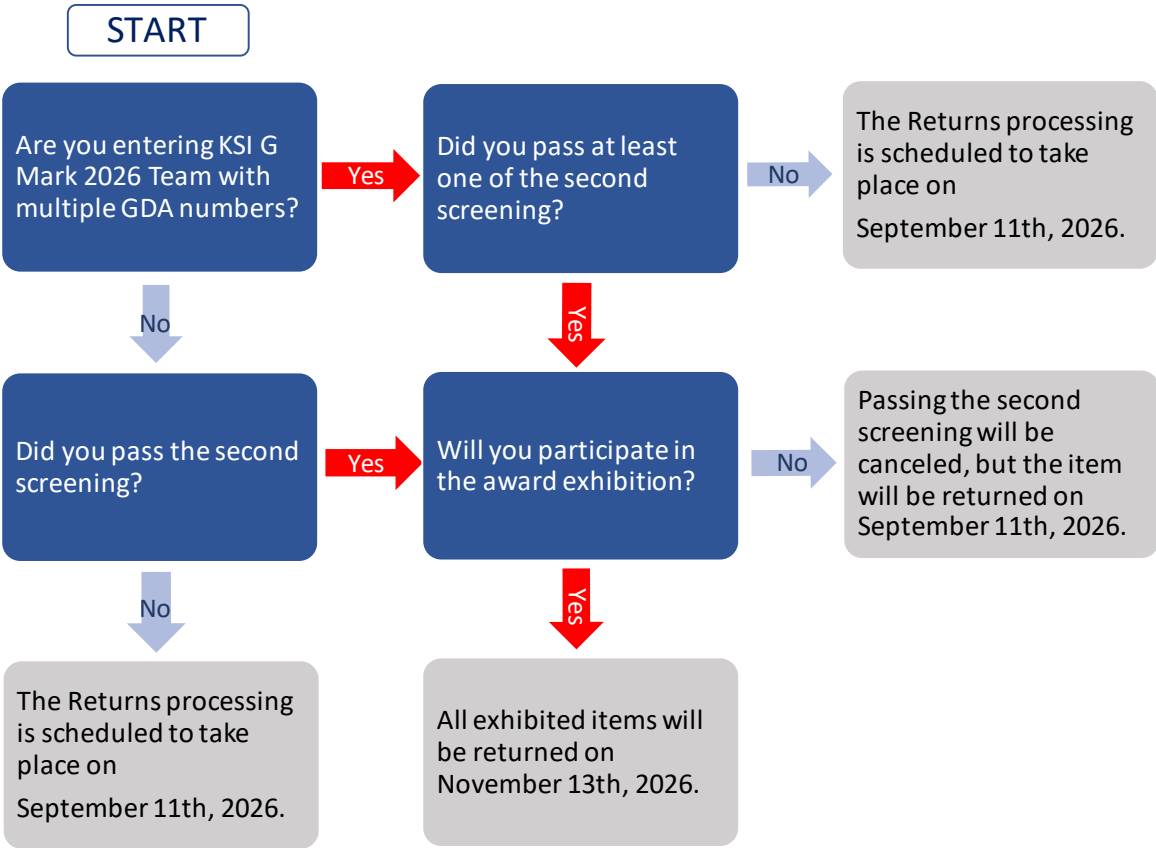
START

Are you entering KSI G Mark 2026 Team with multiple GDA numbers?

Yes

Did you pass at least one of the second screening?

No

The Returns processing is scheduled to take place on
September 11th, 2026.

No

Yes

Did you pass the second screening?

Yes

Will you participate in the award exhibition?

No

Passing the second screening will be canceled, but the item will be returned on September 11th, 2026.

No

Yes

The Returns processing is scheduled to take place on
September 11th, 2026.

All exhibited items will be returned on November 13th, 2026.